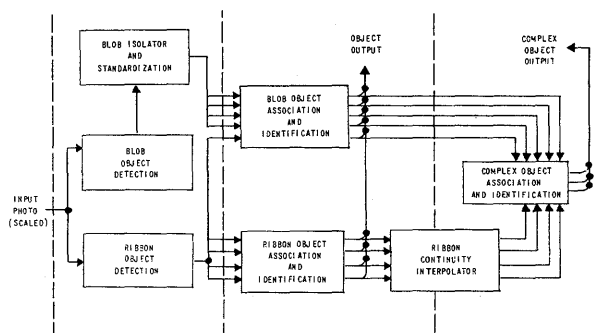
BLOB ISOLATOR AND STANDARDIZATION

OBJECT OUTPUT

COMPLEX OBJECT OUTPUT

BLOB OBJECT ASSOCIATION AND IDENTIFICATION

BLOB OBJECT DETECTION

COMPLEX OBJECT ASSOCIATION AND IDENTIFICATION

INPUT PHOTO (SCALED)

RIBBON OBJECT DETECTION

RIBBON OBJECT ASSOCIATION AND IDENTIFICATION

RIBBON CONTINUITY INTERPOLATOR